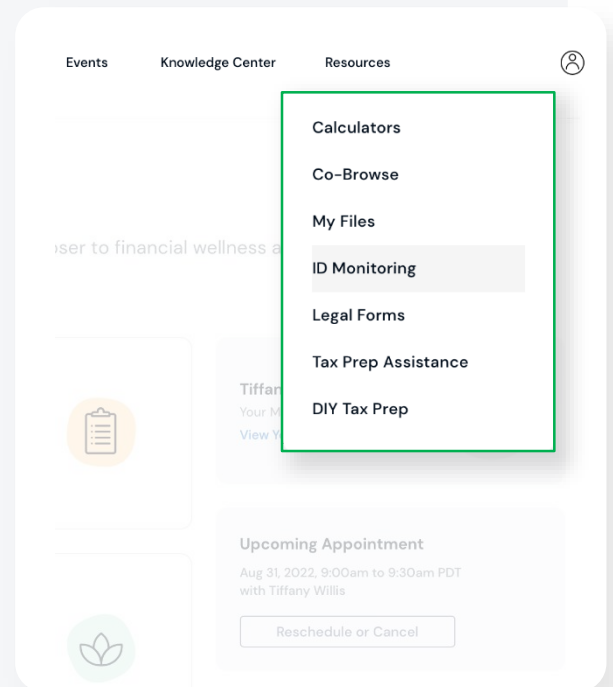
Events Knowledge Center Resources

Calculators
Co-Browse
My Files
ID Monitoring
Legal Forms
Tax Prep Assistance
DIY Tax Prep

ɔser to financial wellness a

Tiffan
Your M
View Y

Upcoming Appointment
Aug 31, 2022, 9:00am to 9:30am PDT
with Tiffany Willis

Reschedule or Cancel